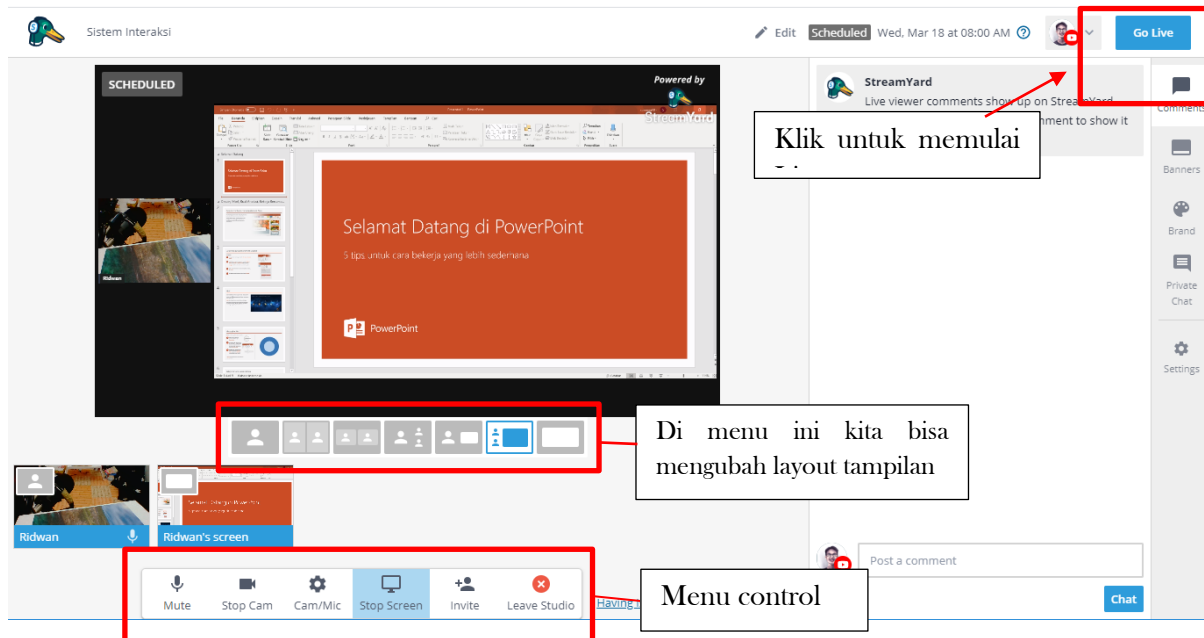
Sistem Interaksi

Edit Scheduled Wed, Mar 18 at 08:00 AM

Go Live

SCHEDULED

Powered by StreamYard

Selamat Datang di PowerPoint

5 tips untuk cara bekerja yang lebih sederhana

PowerPoint

Ridwan

StreamYard
Live viewer comments show up on StreamYard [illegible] mment to show it

Klik untuk memulai

Comments

Banners

Brand

Private Chat

Settings

Di menu ini kita bisa mengubah layout tampilan

Ridwan

Ridwan's screen

Mute Stop Cam Cam/Mic Stop Screen Invite Leave Studio

Having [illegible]

Menu control

Post a comment

Chat